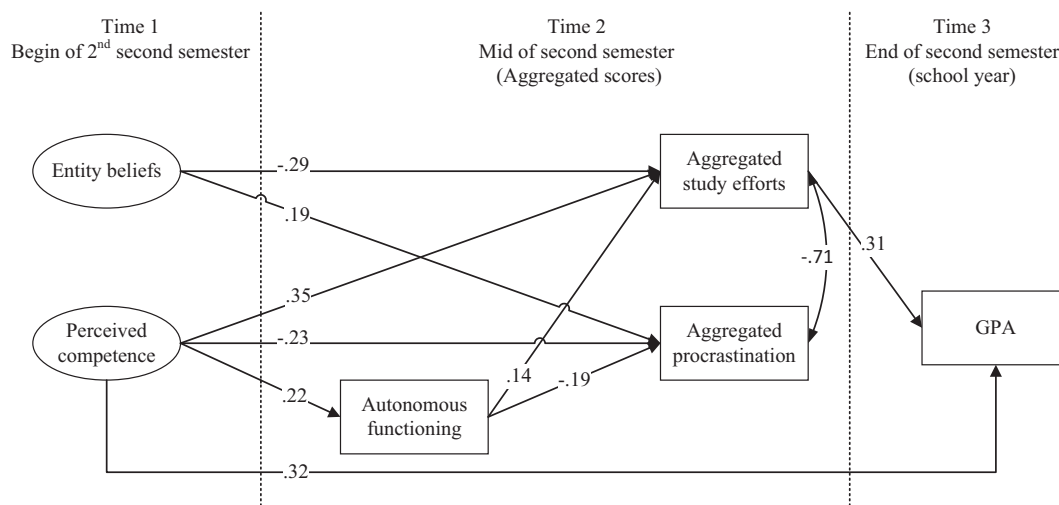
Time 1
Begin of 2$^{nd}$ second semester

Time 2
Mid of second semester
(Aggregated scores)

Time 3
End of second semester
(school year)

Entity beliefs

-.29

.19

Aggregated study efforts

-.71

.31

.35

Perceived competence

-.23

Aggregated procrastination

GPA

.22

.14

-.19

Autonomous functioning

.32